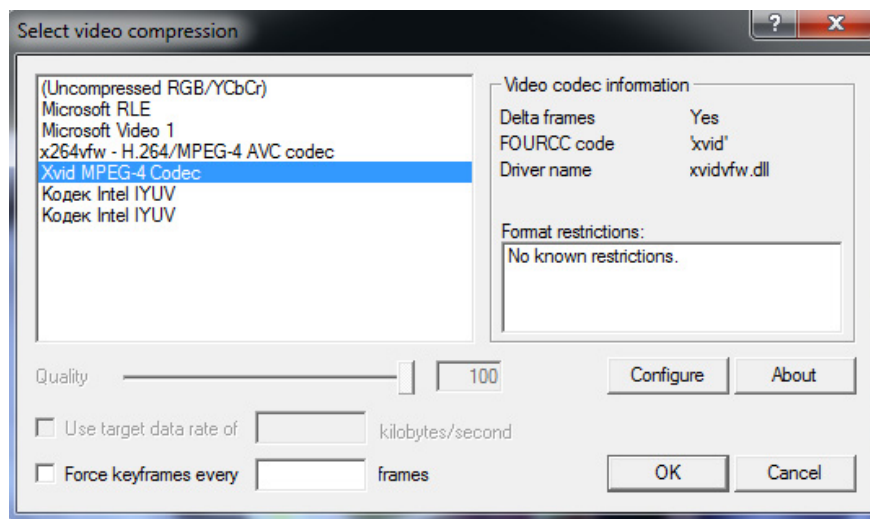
Select video compression

?
X

(Uncompressed RGB/YCbCr)
Microsoft RLE
Microsoft Video 1
x264vfw - H.264/MPEG-4 AVC codec
Xvid MPEG-4 Codec
Кодек Intel IYUV
Кодек Intel IYUV

Video codec information
| | |
|---|---|
| Delta frames | Yes |
| FOURCC code | 'xvid' |
| Driver name | xvidvfw.dll |

Format restrictions:
No known restrictions.

Quality
100
Configure
About

Use target data rate of
kilobytes/second

Force keyframes every
frames
OK
Cancel